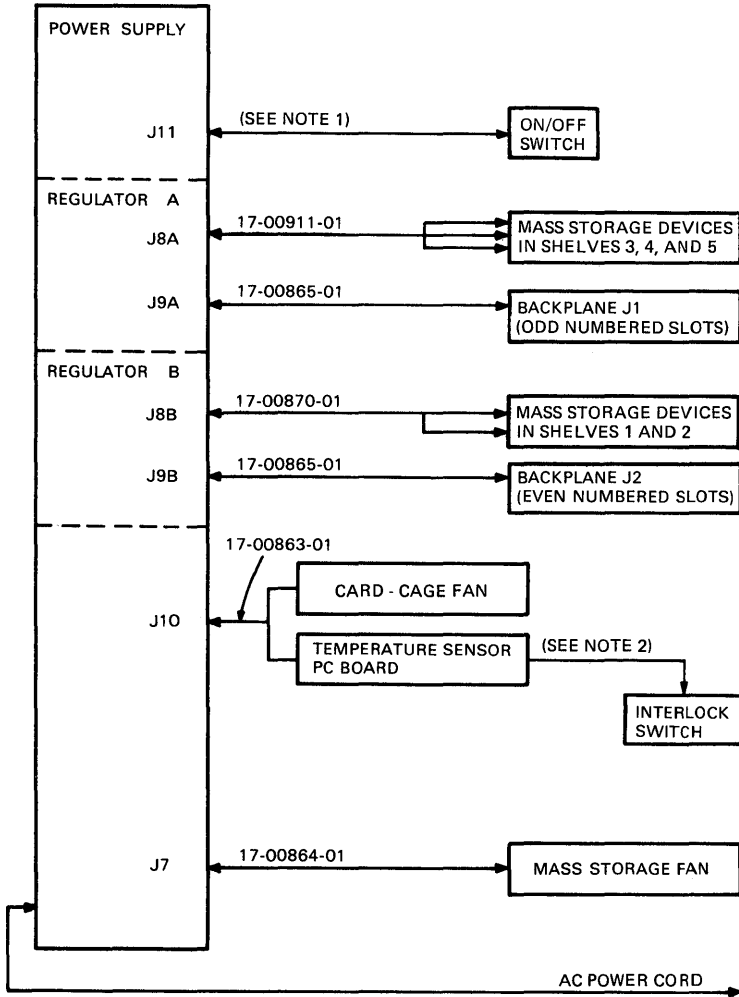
POWER SUPPLY

J11

(SEE NOTE 1)

ON/OFF SWITCH

REGULATOR A

J8A

17-00911-01

MASS STORAGE DEVICES IN SHELVES 3, 4, AND 5

J9A

17-00865-01

BACKPLANE J1 (ODD NUMBERED SLOTS)

REGULATOR B

J8B

17-00870-01

MASS STORAGE DEVICES IN SHELVES 1 AND 2

J9B

17-00865-01

BACKPLANE J2 (EVEN NUMBERED SLOTS)

17-00863-01

J10

CARD - CAGE FAN

TEMPERATURE SENSOR PC BOARD

(SEE NOTE 2)

INTERLOCK SWITCH

J7

17-00864-01

MASS STORAGE FAN

AC POWER CORD